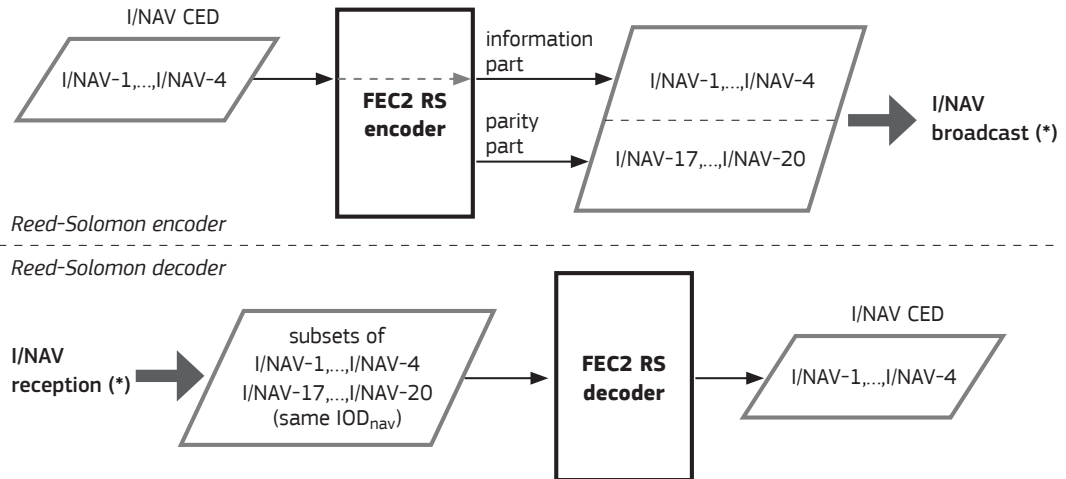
I/NAV CED

I/NAV-1,...,I/NAV-4

FEC2 RS encoder

information part

parity part

I/NAV-1,...,I/NAV-4

I/NAV-17,...,I/NAV-20

I/NAV broadcast (*)

Reed-Solomon encoder

Reed-Solomon decoder

I/NAV reception (*)

subsets of I/NAV-1,...,I/NAV-4 I/NAV-17,...,I/NAV-20 (same $IOD_{nav}$)

FEC2 RS decoder

I/NAV CED

I/NAV-1,...,I/NAV-4